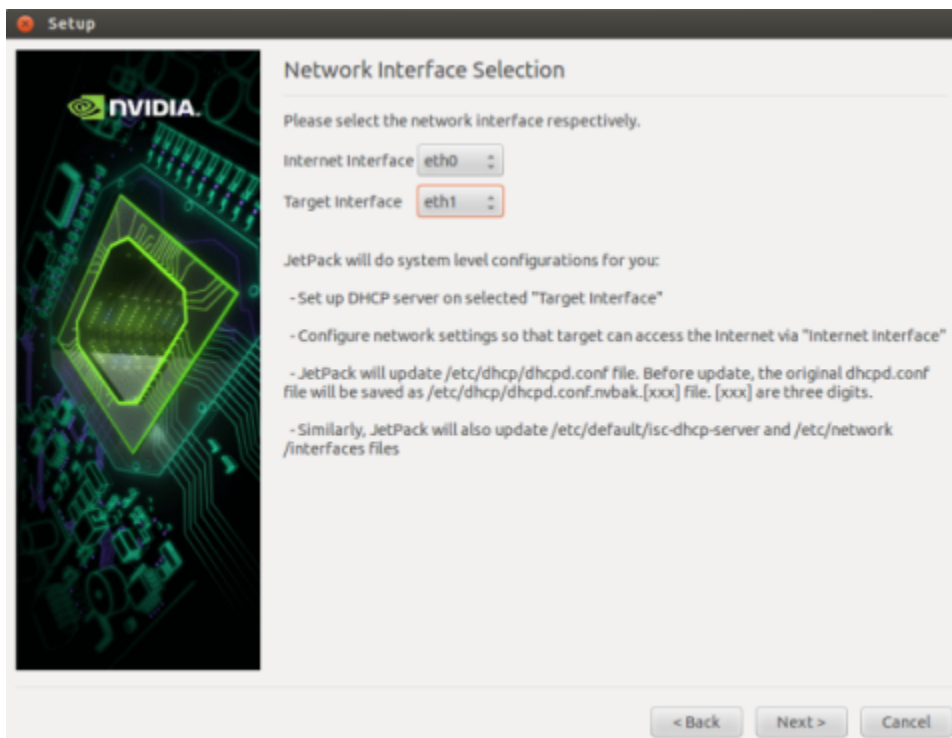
Setup

NVIDIA.

Network Interface Selection

Please select the network interface respectively.

Internet Interface eth0

Target Interface eth1

JetPack will do system level configurations for you:

- Set up DHCP server on selected "Target Interface"

- Configure network settings so that target can access the Internet via "Internet Interface"

- JetPack will update /etc/dhcp/dhcpd.conf file. Before update, the original dhcpd.conf file will be saved as /etc/dhcp/dhcpd.conf.nvbak.[xxx] file. [xxx] are three digits.

- Similarly, JetPack will also update /etc/default/isc-dhcp-server and /etc/network /interfaces files

< Back Next > Cancel